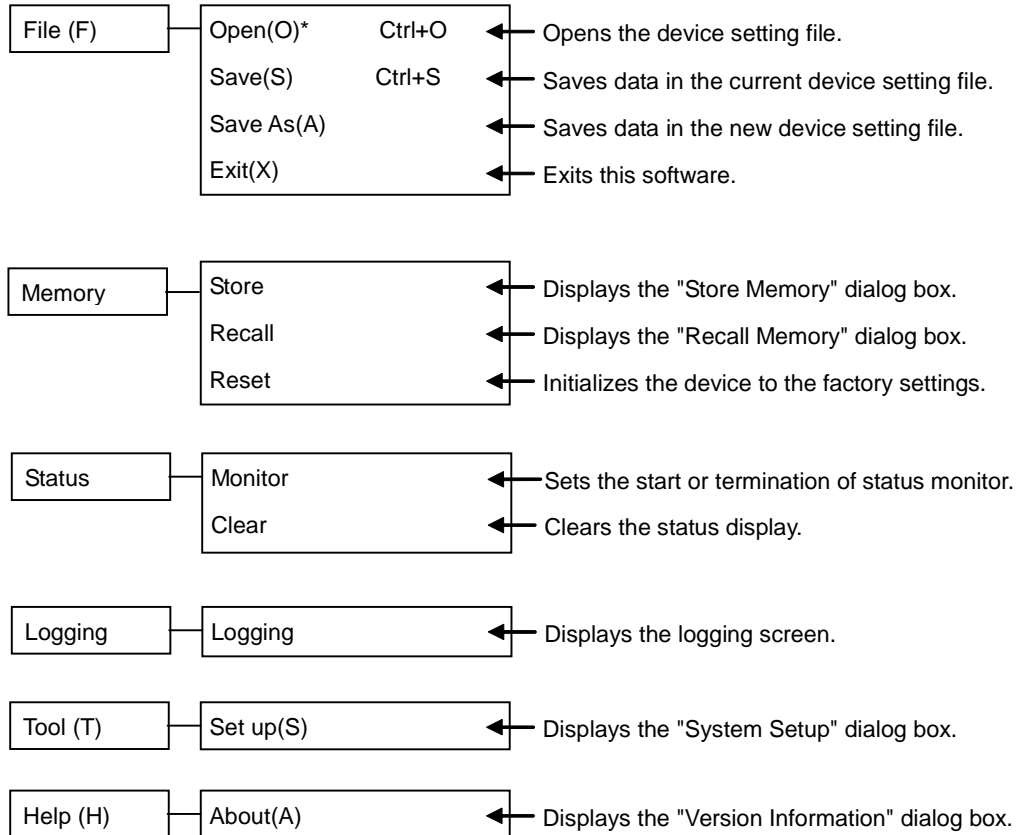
File (F)

Open(O)* Ctrl+O
Save(S) Ctrl+S
Save As(A)
Exit(X)

Opens the device setting file.
Saves data in the current device setting file.
Saves data in the new device setting file.
Exits this software.

Memory

Store
Recall
Reset

Displays the "Store Memory" dialog box.
Displays the "Recall Memory" dialog box.
Initializes the device to the factory settings.

Status

Monitor
Clear

Sets the start or termination of status monitor.
Clears the status display.

Logging

Logging

Displays the logging screen.

Tool (T)

Set up(S)

Displays the "System Setup" dialog box.

Help (H)

About(A)

Displays the "Version Information" dialog box.